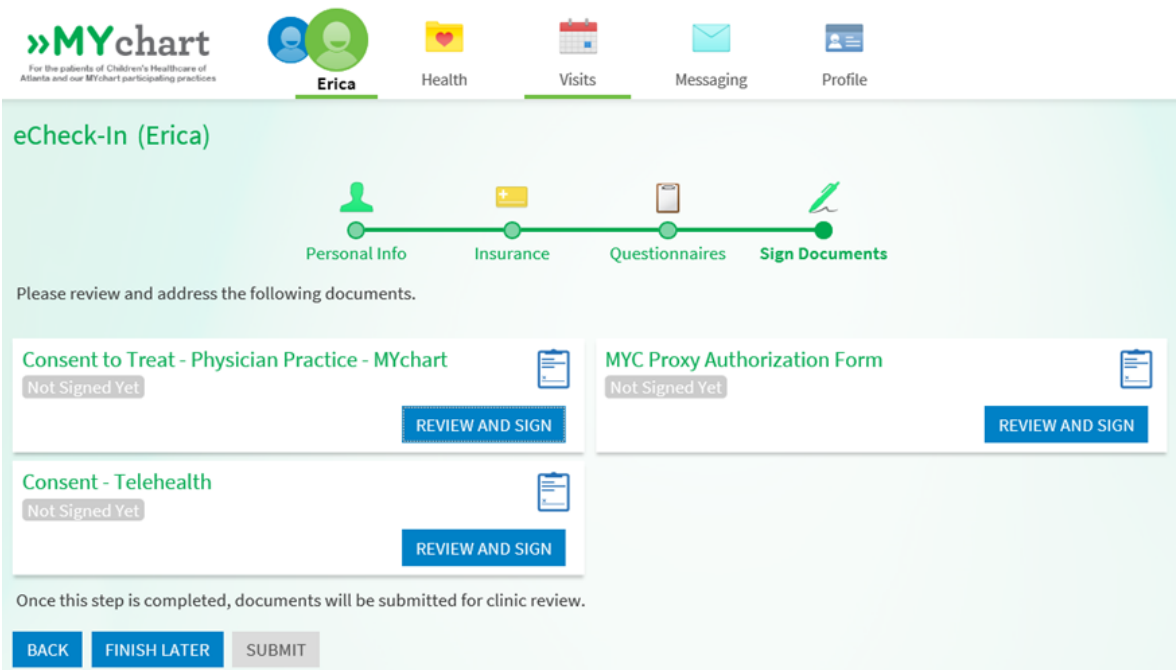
»MYchart
For the patients of Children's Healthcare of Atlanta and our MYchart participating practices

Erica
Health
Visits
Messaging
Profile

eCheck-In (Erica)

Personal Info
Insurance
Questionnaires
Sign Documents

Please review and address the following documents.

Consent to Treat - Physician Practice - MYchart
Not Signed Yet
REVIEW AND SIGN

MYC Proxy Authorization Form
Not Signed Yet
REVIEW AND SIGN

Consent - Telehealth
Not Signed Yet
REVIEW AND SIGN

Once this step is completed, documents will be submitted for clinic review.

BACK
FINISH LATER
SUBMIT